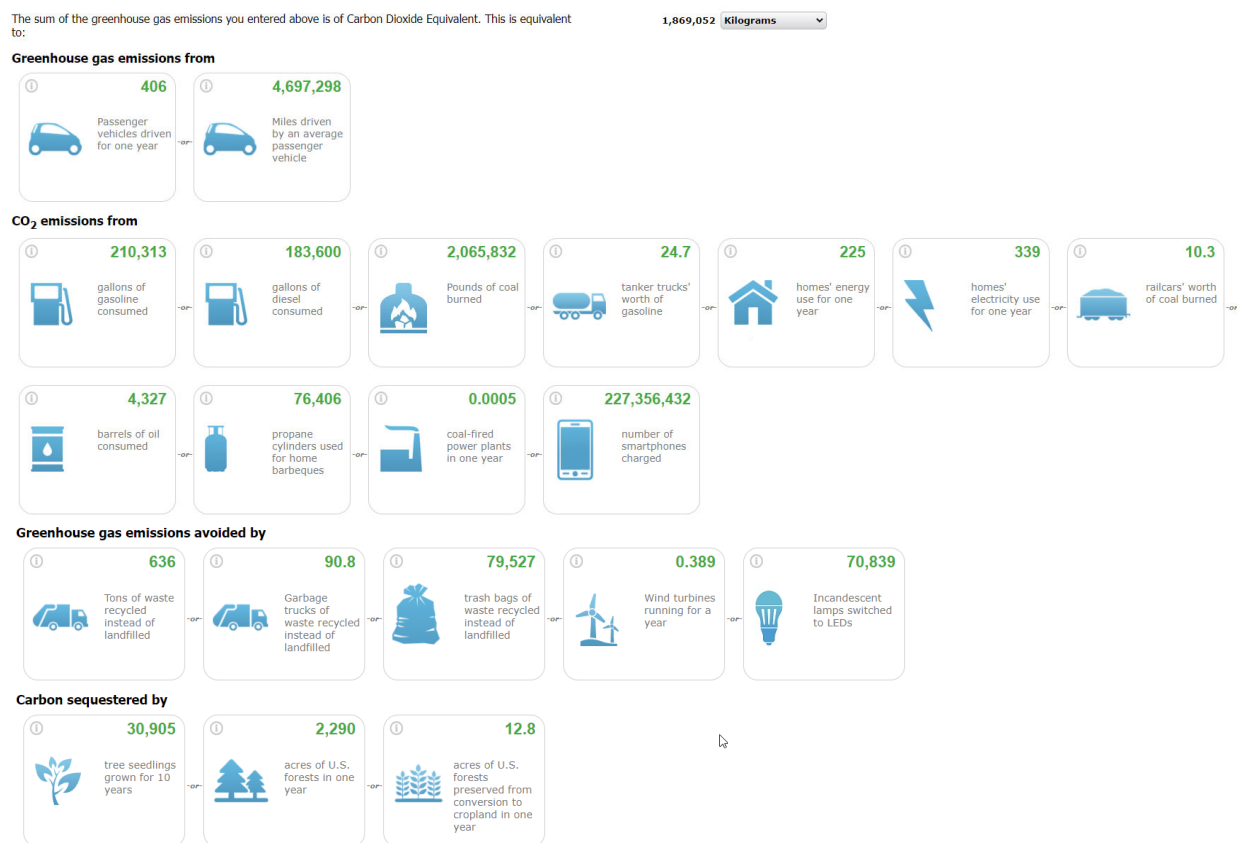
The sum of the greenhouse gas emissions you entered above is of Carbon Dioxide Equivalent. This is equivalent to:

1,869,052 Kilograms

Greenhouse gas emissions from

ⓘ 406 Passenger vehicles driven for one year -or- ⓘ 4,697,298 Miles driven by an average passenger vehicle

$CO_2$ emissions from

ⓘ 210,313 gallons of gasoline consumed -or- ⓘ 183,600 gallons of diesel consumed -or- ⓘ 2,065,832 Pounds of coal burned -or- ⓘ 24.7 tanker trucks' worth of gasoline -or- ⓘ 225 homes' energy use for one year -or- ⓘ 339 homes' electricity use for one year -or- ⓘ 10.3 railcars' worth of coal burned -or

ⓘ 4,327 barrels of oil consumed -or- ⓘ 76,406 propane cylinders used for home barbeques -or- ⓘ 0.0005 coal-fired power plants in one year -or- ⓘ 227,356,432 number of smartphones charged

Greenhouse gas emissions avoided by

ⓘ 636 Tons of waste recycled instead of landfilled -or- ⓘ 90.8 Garbage trucks of waste recycled instead of landfilled -or- ⓘ 79,527 trash bags of waste recycled instead of landfilled -or- ⓘ 0.389 Wind turbines running for a year -or- ⓘ 70,839 Incandescent lamps switched to LEDs

Carbon sequestered by

ⓘ 30,905 tree seedlings grown for 10 years -or- ⓘ 2,290 acres of U.S. forests in one year -or- ⓘ 12.8 acres of U.S. forests preserved from conversion to cropland in one year